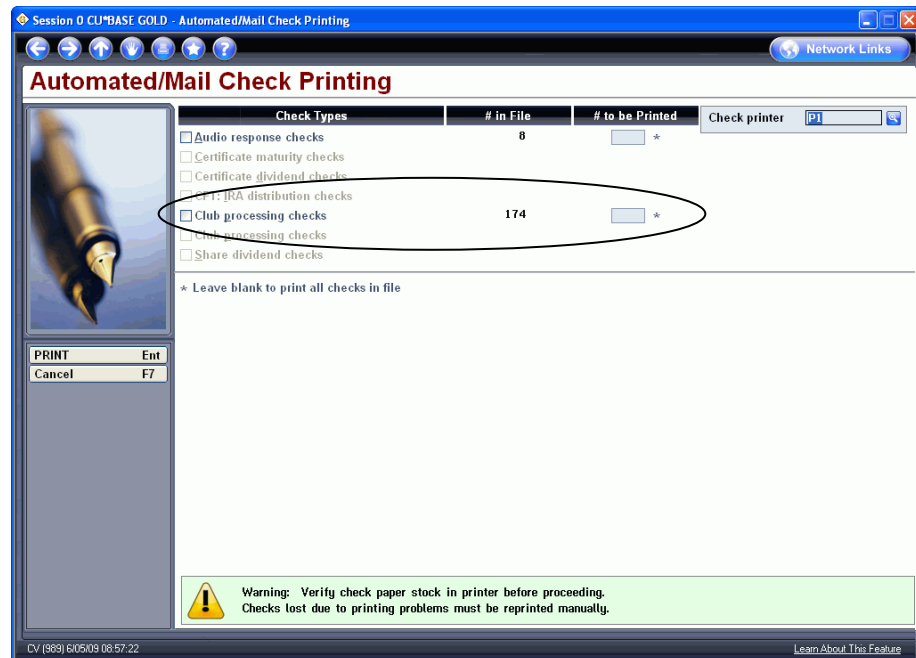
Session 0 CU*BASE GOLD - Automated/Mail Check Printing

Network Links

Automated/Mail Check Printing

| Check Types | # in File | # to be Printed |
|---|---|---|
| Audio response checks | 8 | * |
| Certificate maturity checks | | |
| Certificate dividend checks | | |
| CPT: IRA distribution checks | | |
| Club processing checks | 174 | * |
| Club processing checks | | |
| Share dividend checks | | |

Check printer P1

* Leave blank to print all checks in file

PRINT Ent
Cancel F7

Warning: Verify check paper stock in printer before proceeding.
Checks lost due to printing problems must be reprinted manually.

CV (989) 6/05/09 08:57:22

Learn About This Feature